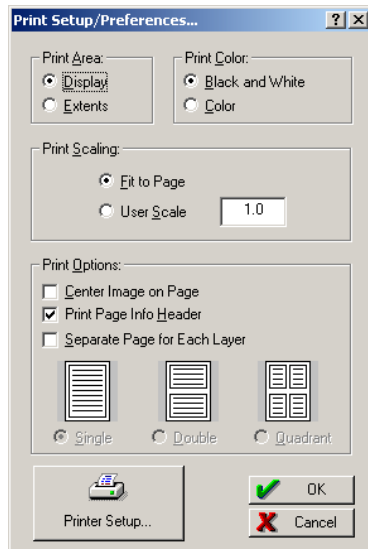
Print Setup/Preferences...

?

X

Print Area:

Display

Extents

Print Color:

Black and White

Color

Print Scaling:

Fit to Page

User Scale

1.0

Print Options:

Center Image on Page

Print Page Info Header

Separate Page for Each Layer

Single

Double

Quadrant

Printer Setup...

OK

Cancel